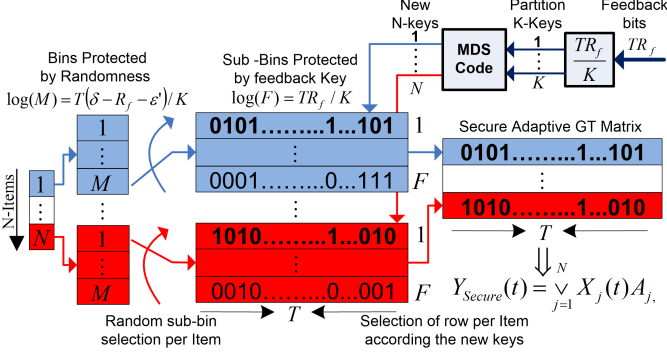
New N-keys

Partition K-Keys

Feedback bits

MDS Code

$\frac{TR_f}{K}$

$TR_f$

1

$\vdots$

$N$

1

$\vdots$

$K$

Bins Protected by Randomness
$\log(M) = T(\delta - R_f - \varepsilon')/K$

Sub -Bins Protected by feedback Key
$\log(F) = TR_f / K$

N-Items

1

$\vdots$

$N$

1

$\vdots$

$M$

$\vdots$

1

$\vdots$

$M$

0101……..1…101 1

$\vdots$

0001……..0…111 $F$

$\vdots$

1010……..1…010 1

$\vdots$

0010……..0…001 $F$

$T$

Secure Adaptive GT Matrix

0101……..1…101

$\vdots$

1010……..1…010

$T$

$Y_{Secure}(t) = \bigvee_{j=1}^{N} X_j(t) A_j,$

Random sub-bin selection per Item

Selection of row per Item according the new keys